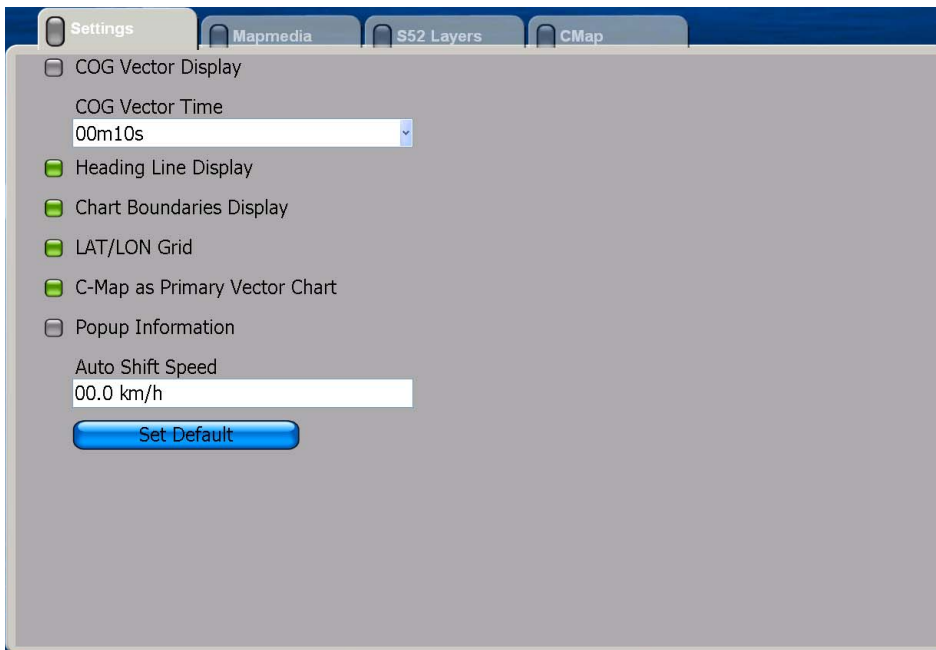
Settings
Mapmedia
S52 Layers
CMap

COG Vector Display

COG Vector Time
00m10s

Heading Line Display

Chart Boundaries Display

LAT/LON Grid

C-Map as Primary Vector Chart

Popup Information

Auto Shift Speed
00.0 km/h

Set Default